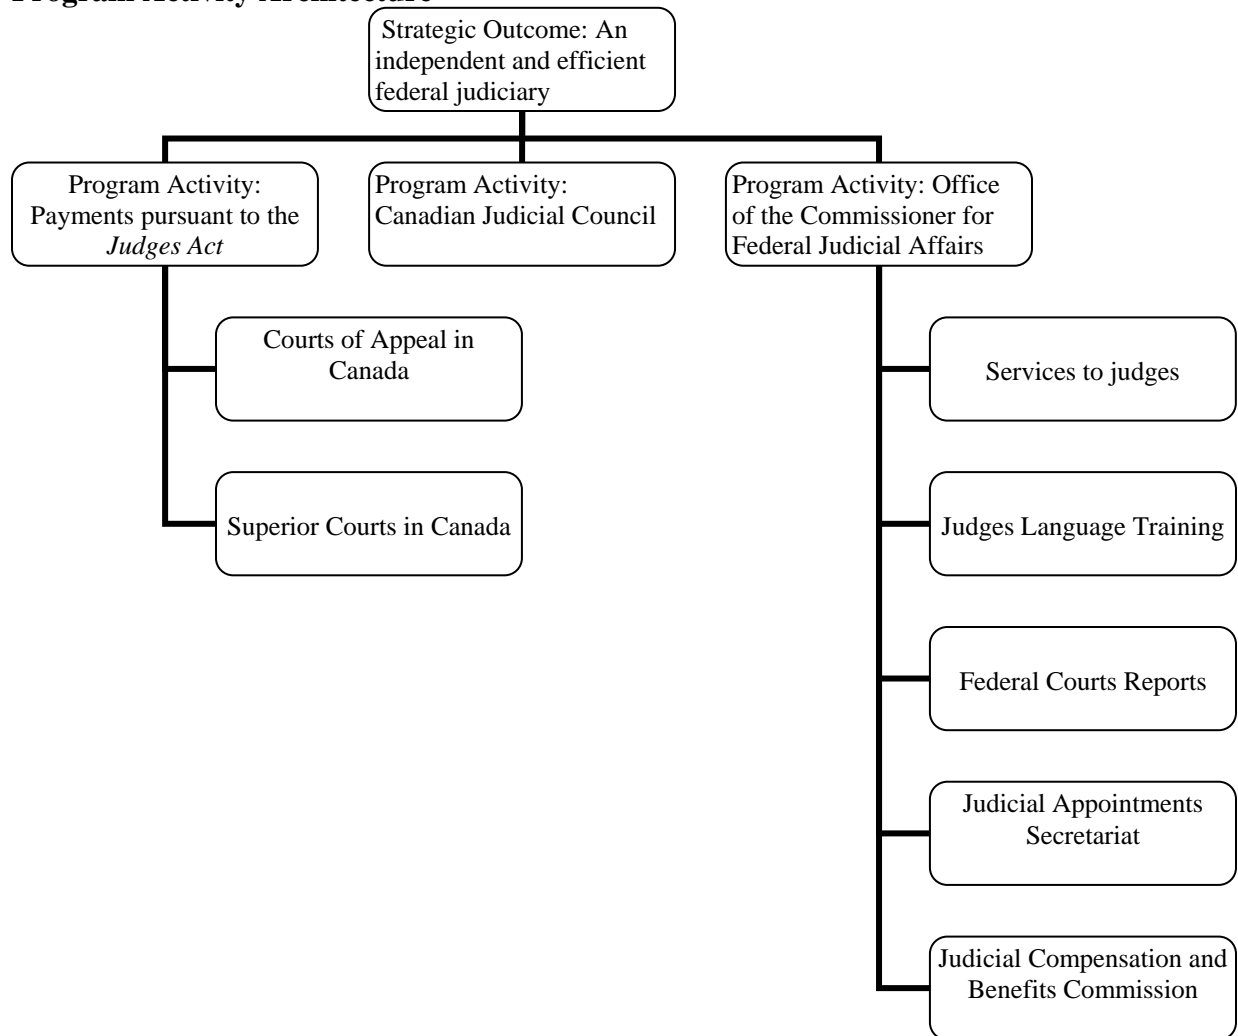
Program Activity Architecture

Strategic Outcome: An independent and efficient federal judiciary

Program Activity: Payments pursuant to the *Judges Act*

Program Activity: Canadian Judicial Council

Program Activity: Office of the Commissioner for Federal Judicial Affairs

Courts of Appeal in Canada

Superior Courts in Canada

Services to judges

Judges Language Training

Federal Courts Reports

Judicial Appointments Secretariat

Judicial Compensation and Benefits Commission